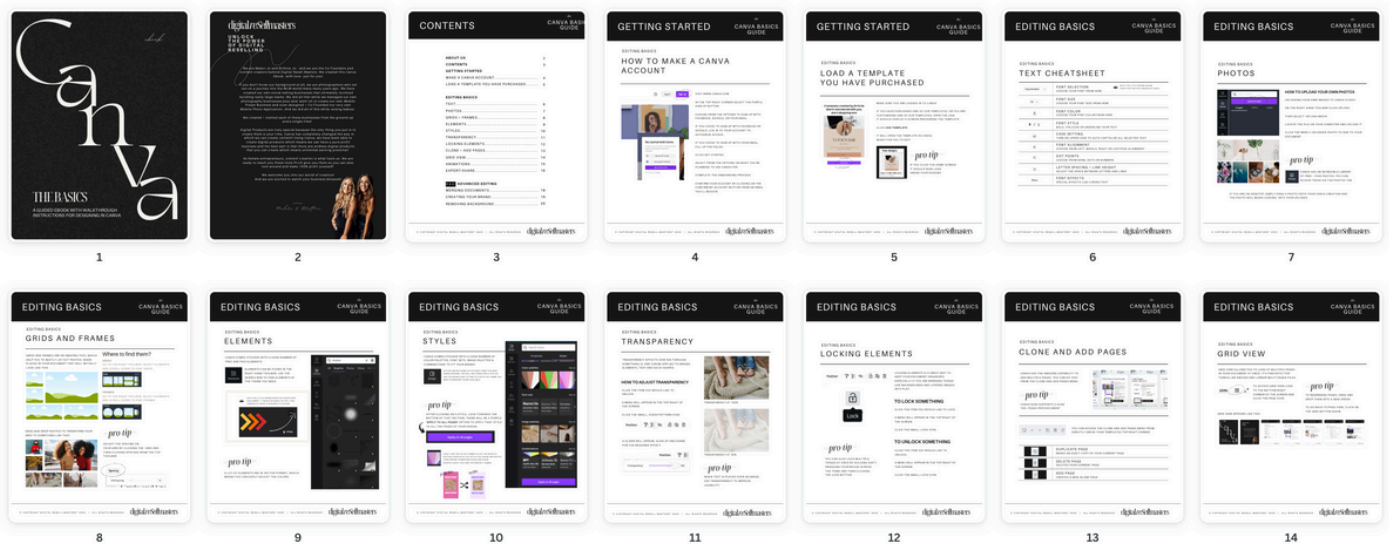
Canva
THE BASICS
A GUIDED EBOOK WITH WALKTHROUGH INSTRUCTIONS FOR DESIGNING IN CANVA

1

digitalresellmasters
UNLOCK THE POWER OF DIGITAL RESELLING

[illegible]

2

CONTENTS
CANVA BASICS GUIDE
ABOUT US
CONTENTS
GETTING STARTED
MAKE A CANVA ACCOUNT
LOAD A TEMPLATE YOU HAVE PURCHASED
EDITING BASICS
TEXT
PHOTOS
GRIDS + FRAMES
ELEMENTS
STYLES
TRANSPARENCY
LOCKING ELEMENTS
CLONE + ADD PAGES
GRID VIEW
ANIMATIONS
EXPORT/SHARE
ADVANCED EDITING
REMOVING DOCUMENTS
CREATING YOUR BRAND
REMOVING BACKGROUND

3

GETTING STARTED
CANVA BASICS GUIDE
HOW TO MAKE A CANVA ACCOUNT

4

GETTING STARTED
CANVA BASICS GUIDE
LOAD A TEMPLATE YOU HAVE PURCHASED
pro tip

5

EDITING BASICS
CANVA BASICS GUIDE
TEXT CHEATSHEET

6

EDITING BASICS
CANVA BASICS GUIDE
PHOTOS
HOW TO UPLOAD YOUR OWN PHOTOS
pro tip

7

EDITING BASICS
CANVA BASICS GUIDE
GRIDS AND FRAMES
Where to find them?
pro tip

8

EDITING BASICS
CANVA BASICS GUIDE
ELEMENTS
pro tip

9

EDITING BASICS
CANVA BASICS GUIDE
STYLES
pro tip

10

EDITING BASICS
CANVA BASICS GUIDE
TRANSPARENCY
HOW TO ADJUST TRANSPARENCY
pro tip

11

EDITING BASICS
CANVA BASICS GUIDE
LOCKING ELEMENTS
TO LOCK SOMETHING
TO UNLOCK SOMETHING
Lock
pro tip

12

EDITING BASICS
CANVA BASICS GUIDE
CLONE AND ADD PAGES
pro tip

13

EDITING BASICS
CANVA BASICS GUIDE
GRID VIEW
pro tip

14